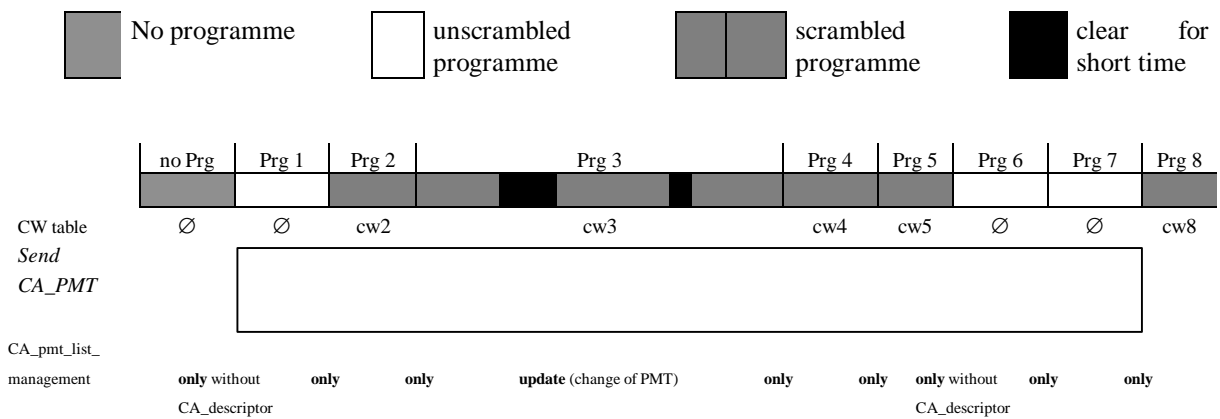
No programme

unscrambled programme

scrambled programme

clear for short time

| no Prg | Prg 1 | Prg 2 | Prg 3 | Prg 4 | Prg 5 | Prg 6 | Prg 7 | Prg 8 |
|---|---|---|---|---|---|---|---|---|

CW table ∅ ∅ cw2 cw3 cw4 cw5 ∅ ∅ cw8

*Send CA_PMT*

CA_pmt_list_management **only** without CA_descriptor **only** **only** **update** (change of PMT) **only** **only** **only** without CA_descriptor **only** **only**